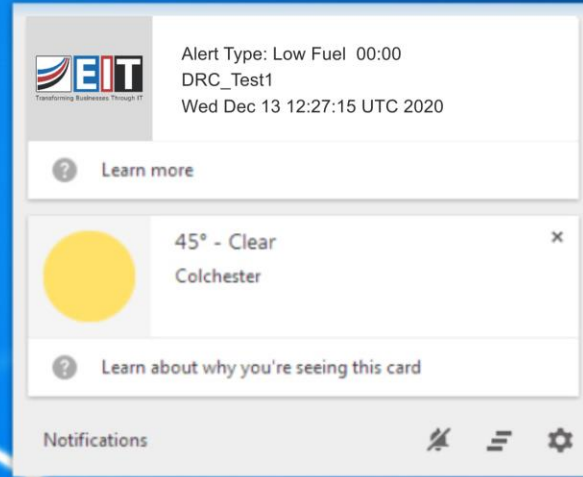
EIT
Transforming Businesses Through IT

Alert Type: Low Fuel 00:00
DRC_Test1
Wed Dec 13 12:27:15 UTC 2020

Learn more

45° - Clear
Colchester

×

Learn about why you're seeing this card

Notifications